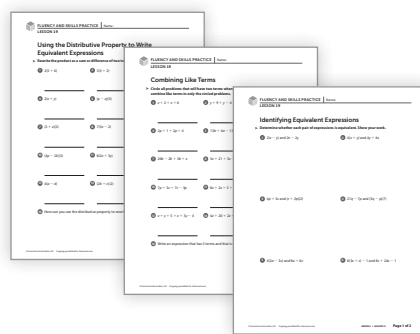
FLUENCY AND SKILLS PRACTICE Name:
LESSON 19

Using the Distributive Property to Write Equivalent Expressions

Rewrite the product as a sum or difference of two terms.

1 $2(t+4)$
2 $3(4+2r)$
3 $2(m+y)$
4 $(p-q)(5)$
5 $(3+x)(3)$
6 $7(3m-2)$
7 $(4p-2)(3)$
8 $4(2m-5y)$
9 $(4b-4)$
10 $(2b-c)(2)$
11 How can you use the distributive property to rewrite

FLUENCY AND SKILLS PRACTICE Name:
LESSON 19

Combining Like Terms

Circle all problems that will have two terms after you combine like terms. Then combine like terms in only the circled problems.

1 $x+2+x+6$
2 $y+9+y-6$
3 $2p+1+2p+6$
4 $13b-6a-3$
5 $20h-2h+3h+x$
6 $5x+2+5x$
7 $2y-5x+3x-3y$
8 $5x+3+5x$
9 $x+x+5+x+3y-4$
10 $4p+2d+2p$
11 Write an expression that has 3 terms and that is

FLUENCY AND SKILLS PRACTICE Name:
LESSON 19

Identifying Equivalent Expressions

Determine whether each pair of expressions is equivalent. Show your work.

1 $2(x-y)$ and $2x-2y$
2 $4(x+y)$ and $4y+4x$
3 $6p-3a$ and $(p-2a)(3)$
4 $27(g-5p)$ and $(3g-p)(7)$
5 $4(2m-2a)$ and $8a-8m$
6 $6(3r+s)-1$ and $8s-18r-1$

Page 1 of 1